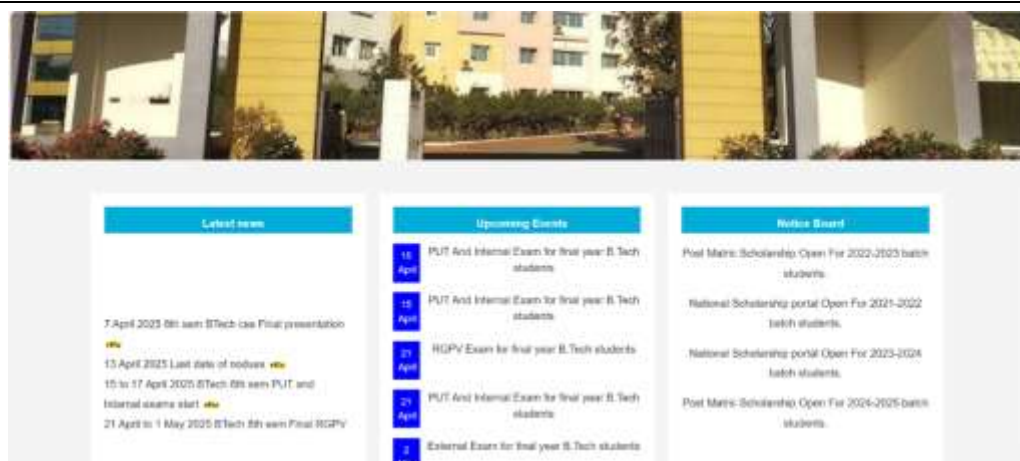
Latest news

7 April 2025 8th sem BTech cse Final presentation new

13 April 2025 Last date of nodues new

15 to 17 April 2025 BTech 8th sem PUT and Internal exams start new

21 April to 1 May 2025 BTech 8th sem Final RGPV

Upcoming Events

15 April PUT And Internal Exam for final year B.Tech students

15 April PUT And Internal Exam for final year B.Tech students

21 April RGPV Exam for final year B.Tech students

21 April PUT And Internal Exam for final year B.Tech students

2 External Exam for final year B.Tech students

Notice Board

Post Matric Scholarship Open For 2022-2023 batch students.

National Scholarship portal Open For 2021-2022 batch students.

National Scholarship portal Open For 2023-2024 batch students.

Post Matric Scholarship Open For 2024-2025 batch students.